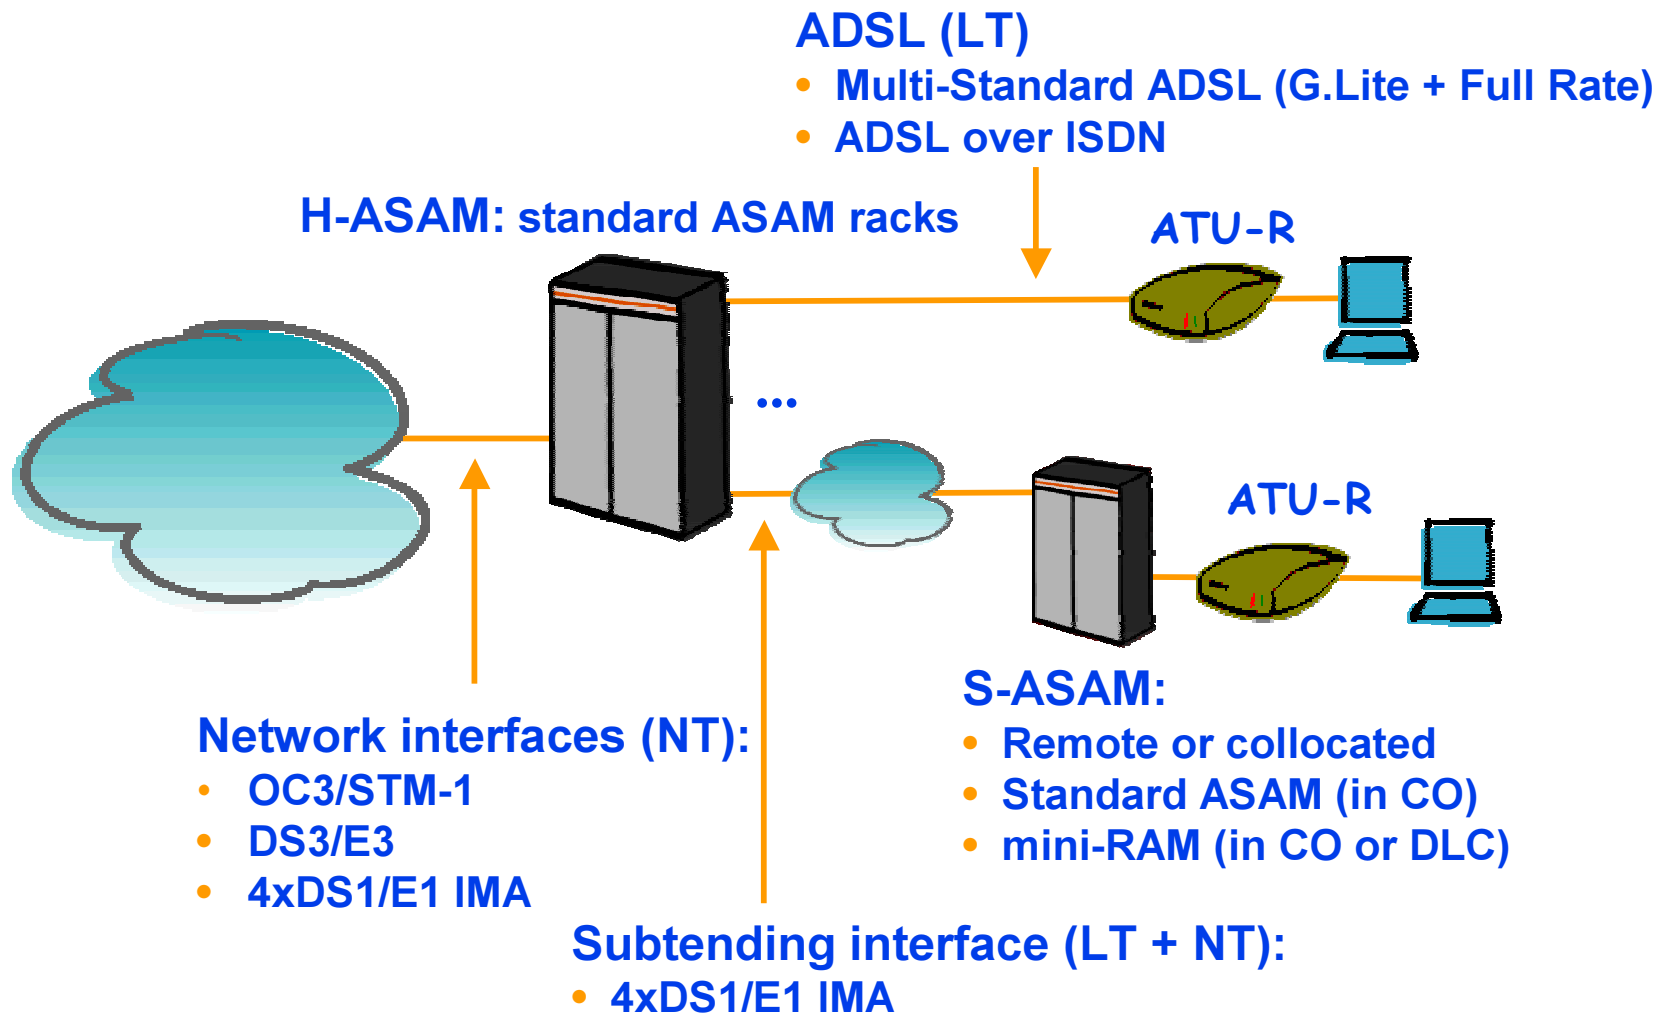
ADSL (LT)
• Multi-Standard ADSL (G.Lite + Full Rate)
• ADSL over ISDN

H-ASAM: standard ASAM racks

ATU-R

...

ATU-R

S-ASAM:
• Remote or collocated
• Standard ASAM (in CO)
• mini-RAM (in CO or DLC)

Network interfaces (NT):
• OC3/STM-1
• DS3/E3
• 4xDS1/E1 IMA

Subtending interface (LT + NT):
• 4xDS1/E1 IMA